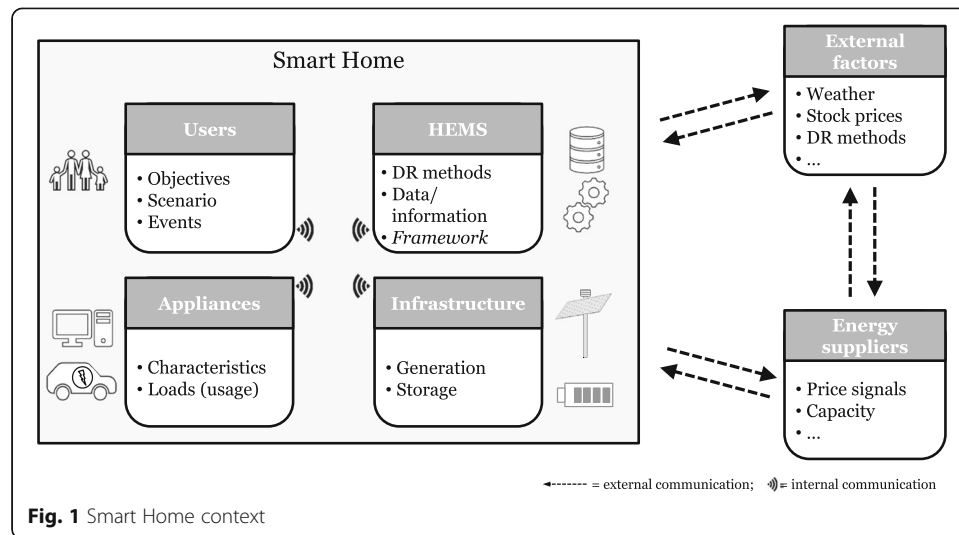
Smart Home

Users
• Objectives
• Scenario
• Events

HEMS
• DR methods
• Data/ information
• *Framework*

Appliances
• Characteristics
• Loads (usage)

Infrastructure
• Generation
• Storage

External factors
• Weather
• Stock prices
• DR methods
• ...

Energy suppliers
• Price signals
• Capacity
• ...

= external communication; = internal communication

**Fig. 1** Smart Home context